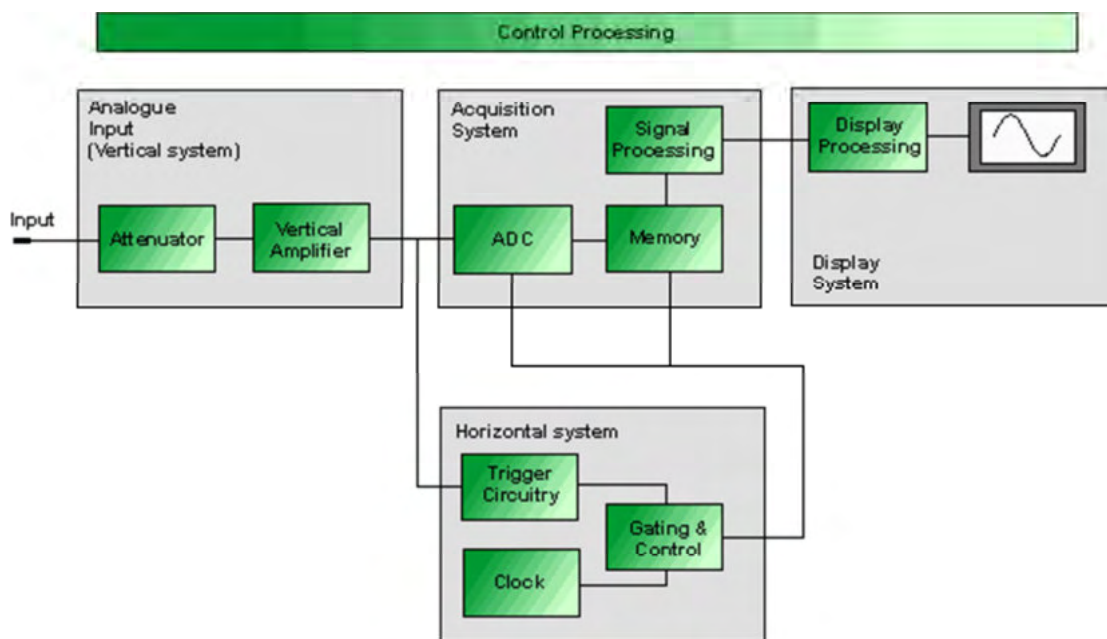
Control Processing

Analogue Input (Vertical system)

Input

Attenuator

Vertical Amplifier

Acquisition System

Signal Processing

ADC

Memory

Display Processing

Display System

Horizontal system

Trigger Circuitry

Gating & Control

Clock